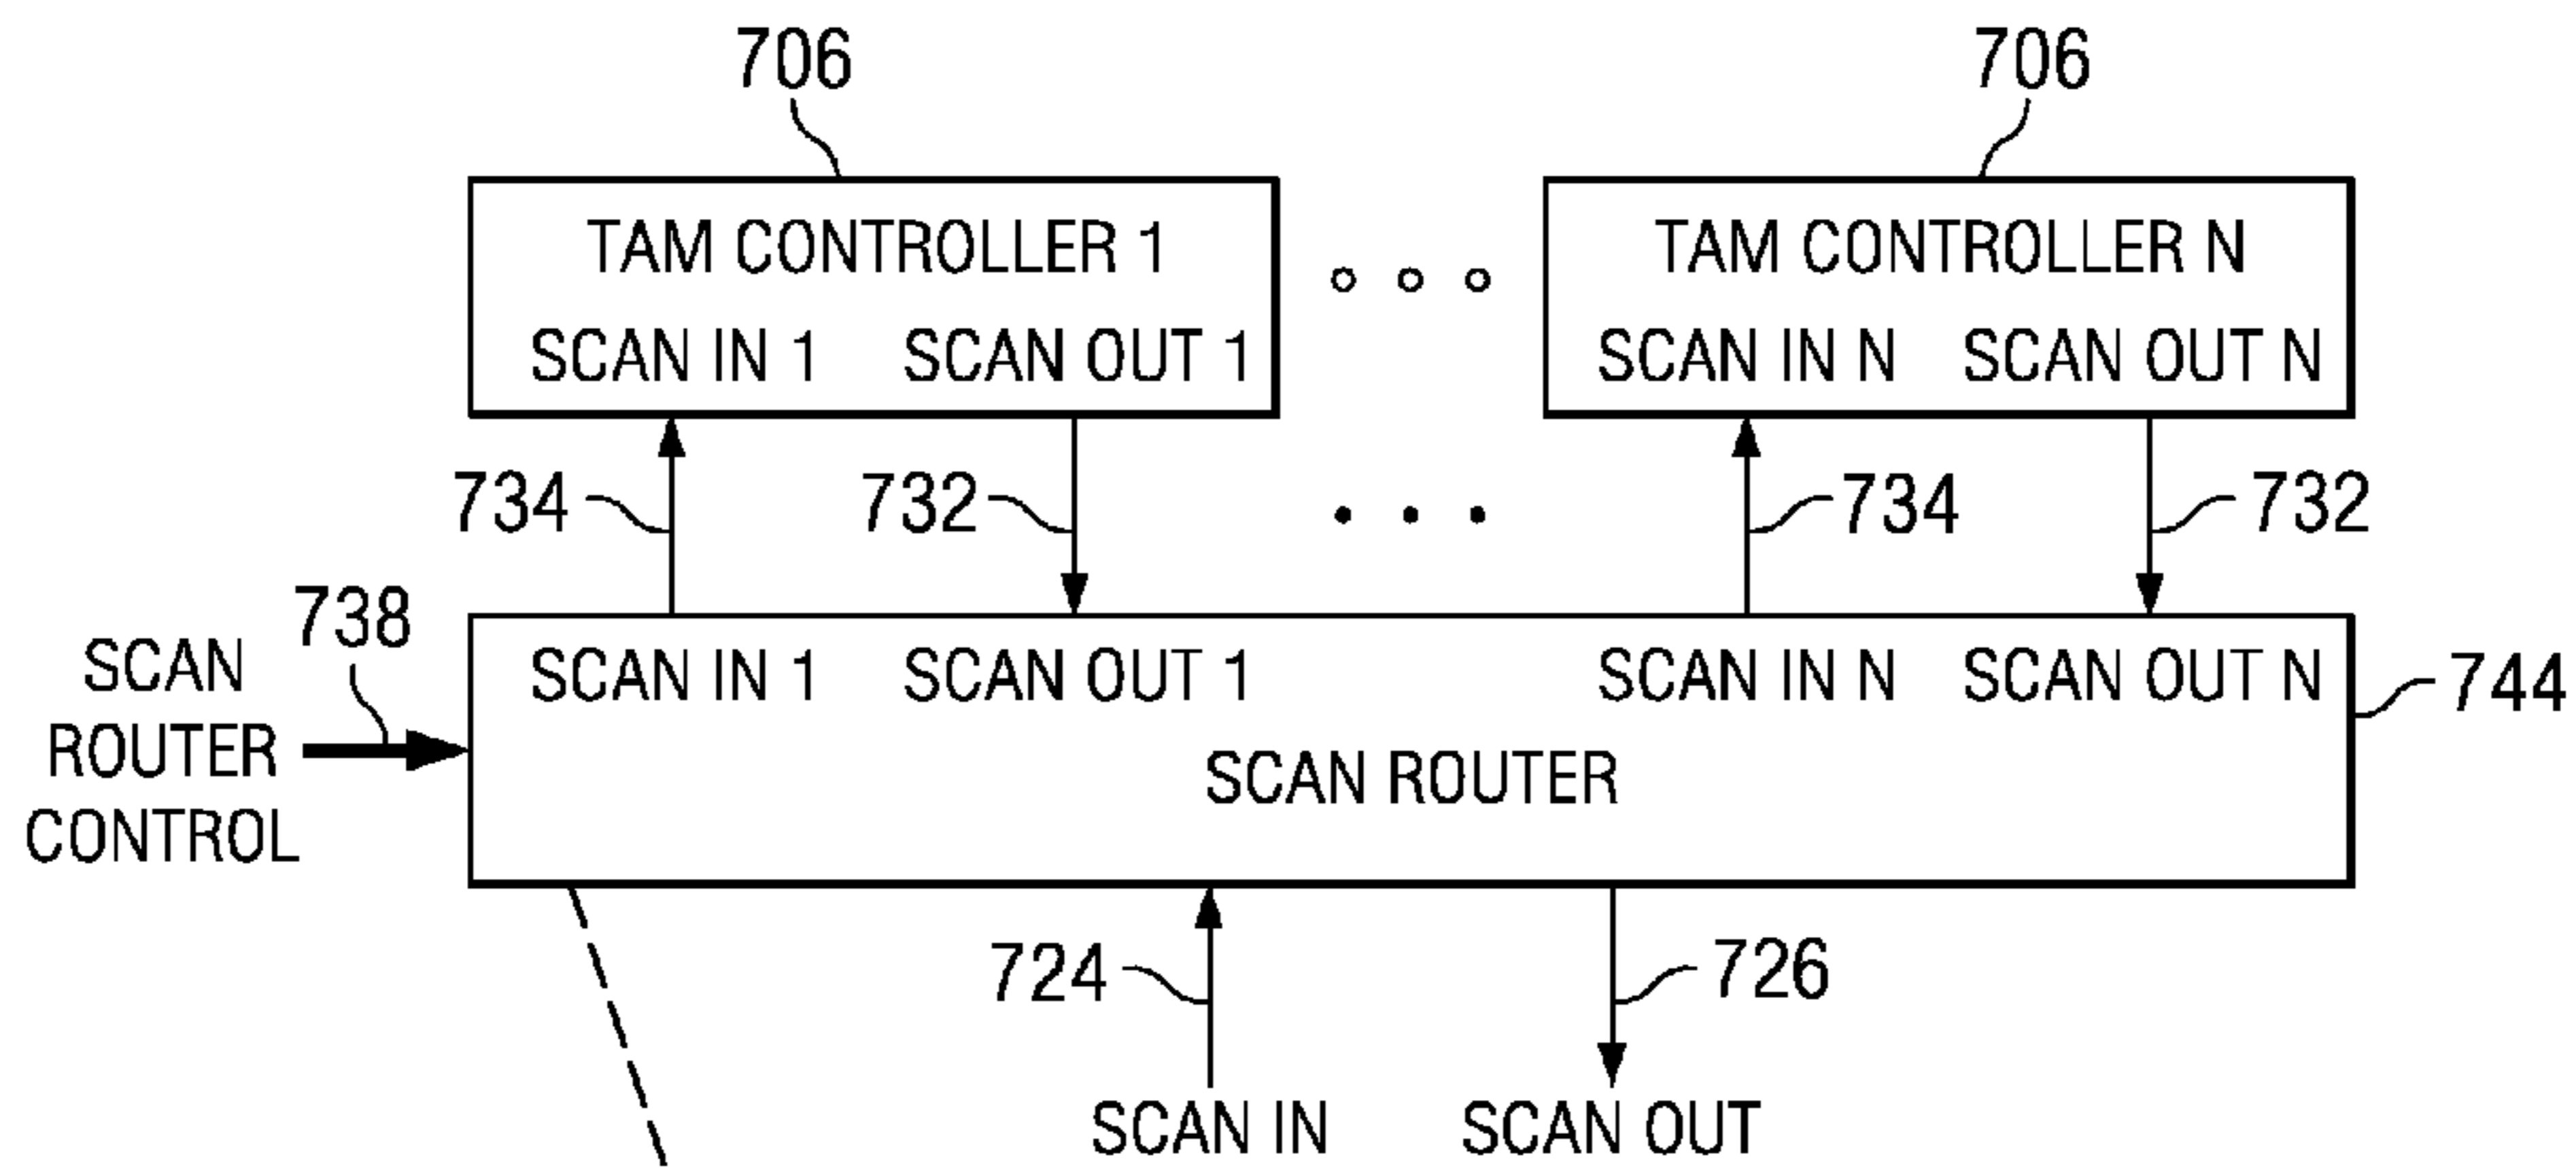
706

706

TAM CONTROLLER 1

SCAN IN 1 SCAN OUT 1

TAM CONTROLLER N

SCAN IN N SCAN OUT N

734

732

734

732

738

SCAN ROUTER CONTROL

SCAN IN 1 SCAN OUT 1

SCAN IN N SCAN OUT N

744

SCAN ROUTER

724

726

SCAN IN

SCAN OUT